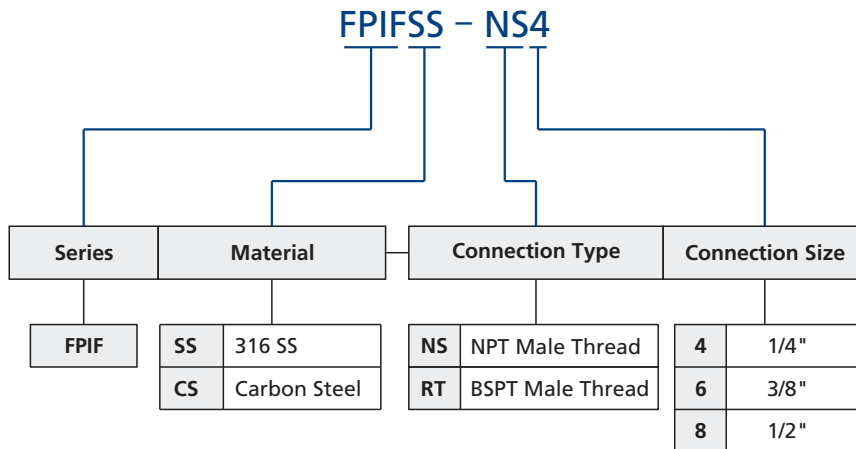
FPIFSS – NS4

Series

Material

Connection Type

Connection Size

FPIF

| SS | 316 SS |
|---|---|
| CS | Carbon Steel |

| NS | NPT Male Thread |
|---|---|
| RT | BSPT Male Thread |

| 4 | 1/4" |
|---|---|
| 6 | 3/8" |
| 8 | 1/2" |